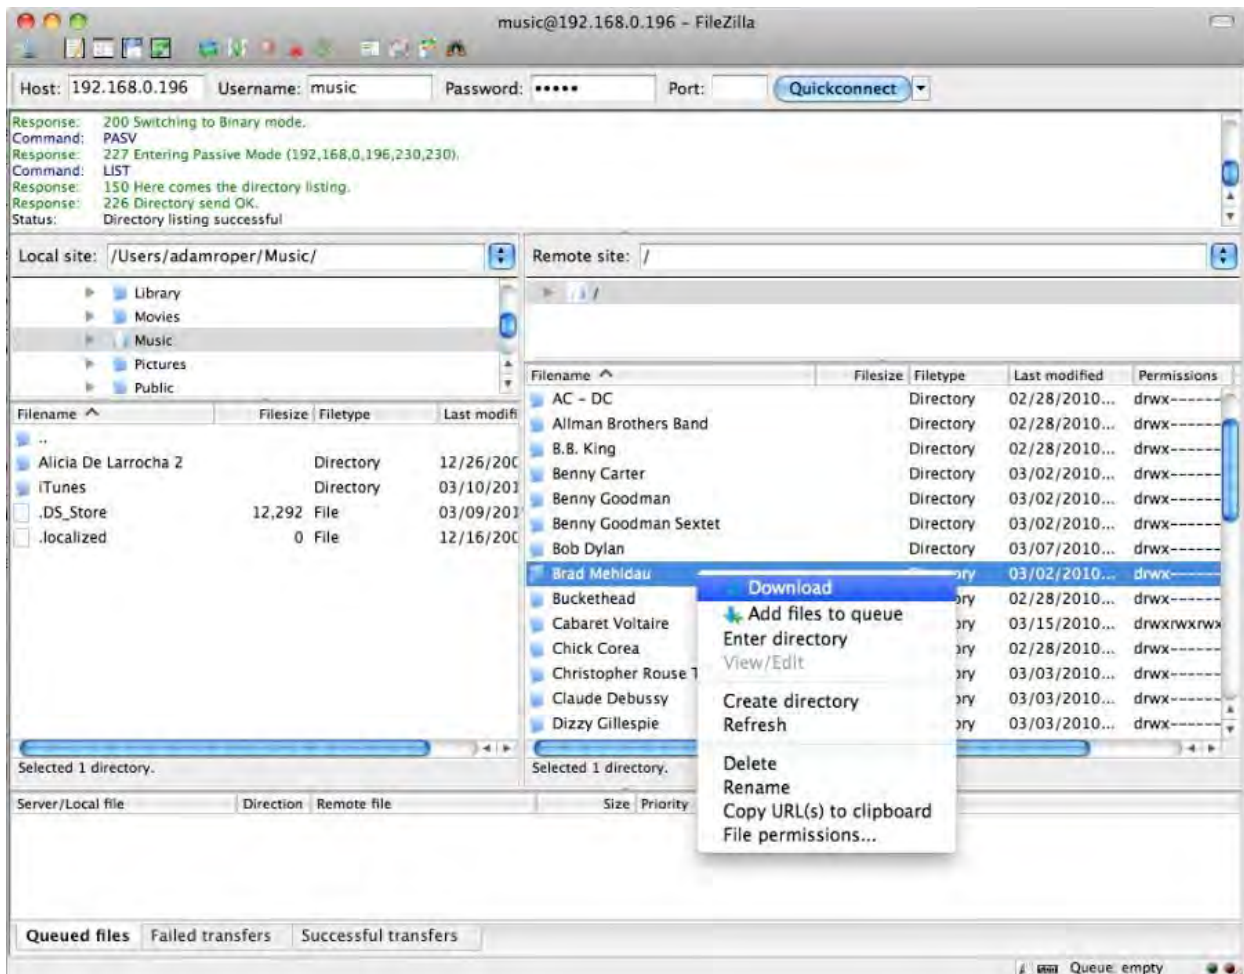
music@192.168.0.196 – FileZilla

Host: 192.168.0.196 Username: music Password: ••••• Port: Quickconnect

Response: 200 Switching to Binary mode.
Command: PASV
Response: 227 Entering Passive Mode (192,168,0,196,230,230).
Command: LIST
Response: 150 Here comes the directory listing.
Response: 226 Directory send OK.
Status: Directory listing successful

Local site: /Users/adamroper/Music/

Library
Movies
Music
Pictures
Public

| Filename | Filesize | Filetype | Last modifi |
|---|---|---|---|
| .. | | | |
| Alicia De Larrocha 2 | | Directory | 12/26/20C |
| iTunes | | Directory | 03/10/201 |
| .DS_Store | 12,292 | File | 03/09/201 |
| .localized | 0 | File | 12/16/20C |

Selected 1 directory.

Remote site: /

/

| Filename | Filesize | Filetype | Last modified | Permissions |
|---|---|---|---|---|
| AC - DC | | Directory | 02/28/2010... | drwx------ |
| Allman Brothers Band | | Directory | 02/28/2010... | drwx------ |
| B.B. King | | Directory | 02/28/2010... | drwx------ |
| Benny Carter | | Directory | 03/02/2010... | drwx------ |
| Benny Goodman | | Directory | 03/02/2010... | drwx------ |
| Benny Goodman Sextet | | Directory | 03/02/2010... | drwx------ |
| Bob Dylan | | Directory | 03/07/2010... | drwx------ |
| Brad Mehldau | | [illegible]ory | 03/02/2010... | drwx------ |
| Buckethead | | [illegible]ory | 02/28/2010... | drwx------ |
| Cabaret Voltaire | | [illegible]ory | 03/15/2010... | drwxrwxrwx |
| Chick Corea | | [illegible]ory | 02/28/2010... | drwx------ |
| Christopher Rouse T | | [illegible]ory | 03/03/2010... | drwx------ |
| Claude Debussy | | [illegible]ory | 03/03/2010... | drwx------ |
| Dizzy Gillespie | | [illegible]ory | 03/03/2010... | drwx------ |

Download
Add files to queue
Enter directory
View/Edit
Create directory
Refresh
Delete
Rename
Copy URL(s) to clipboard
File permissions...

Selected 1 directory.

Server/Local file | Direction | Remote file | Size | Priority

Queued files | Failed transfers | Successful transfers

Queue: empty